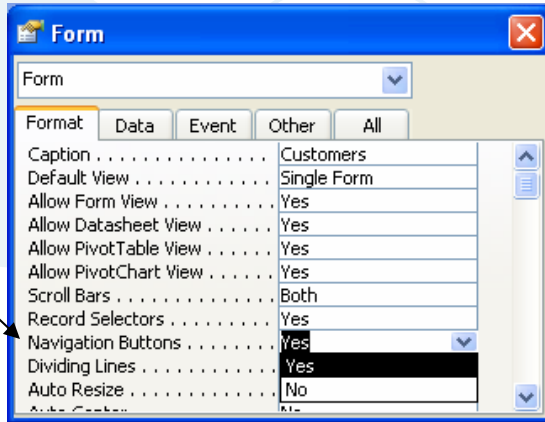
Form

Form

Format | Data | Event | Other | All

| | |
|---|---|
| Caption . . . . . . . . . . . . . . . . | Customers |
| Default View . . . . . . . . . . . . | Single Form |
| Allow Form View . . . . . . . . . | Yes |
| Allow Datasheet View . . . . . | Yes |
| Allow PivotTable View . . . . . | Yes |
| Allow PivotChart View . . . . . | Yes |
| Scroll Bars . . . . . . . . . . . . . | Both |
| Record Selectors . . . . . . . . | Yes |
| Navigation Buttons . . . . . . . | Yes |
| Dividing Lines . . . . . . . . . . . | Yes |
| Auto Resize . . . . . . . . . . . . | No |
| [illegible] | No |